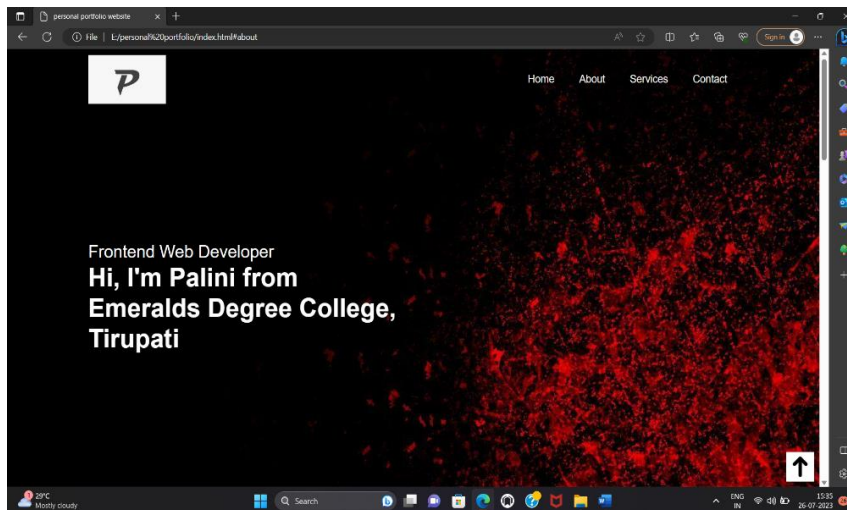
personal portfolio website

File | E:/personal%20portfolio/index.html#about

Sign in

P

Home About Services Contact

Frontend Web Developer

Hi, I'm Palini from Emeralds Degree College, Tirupati

29°C
Mostly cloudy

Search

ENG
IN

13:35
26-07-2023